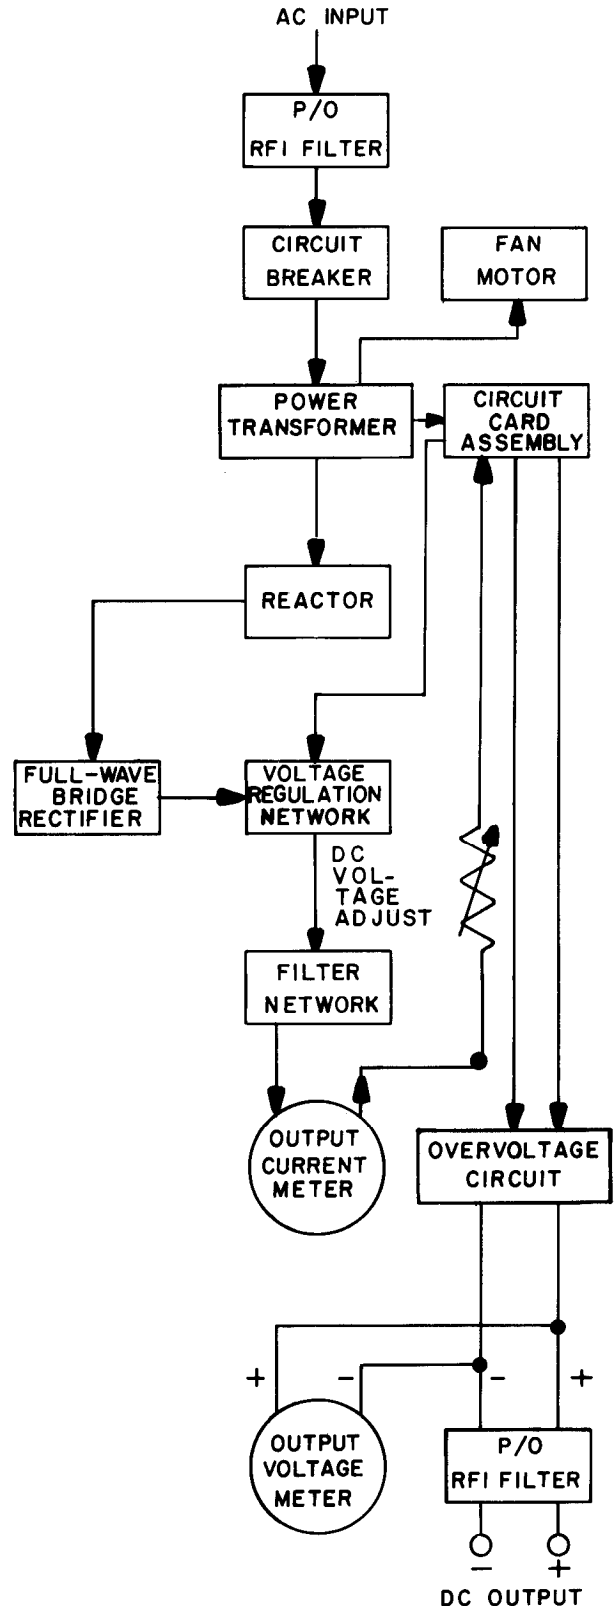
AC INPUT

P/O RFI FILTER

CIRCUIT BREAKER

FAN MOTOR

POWER TRANSFORMER

CIRCUIT CARD ASSEMBLY

REACTOR

FULL-WAVE BRIDGE RECTIFIER

VOLTAGE REGULATION NETWORK

DC VOLTAGE ADJUST

FILTER NETWORK

OUTPUT CURRENT METER

OVERVOLTAGE CIRCUIT

+ -

- +

OUTPUT VOLTAGE METER

P/O RFI FILTER

- +

DC OUTPUT